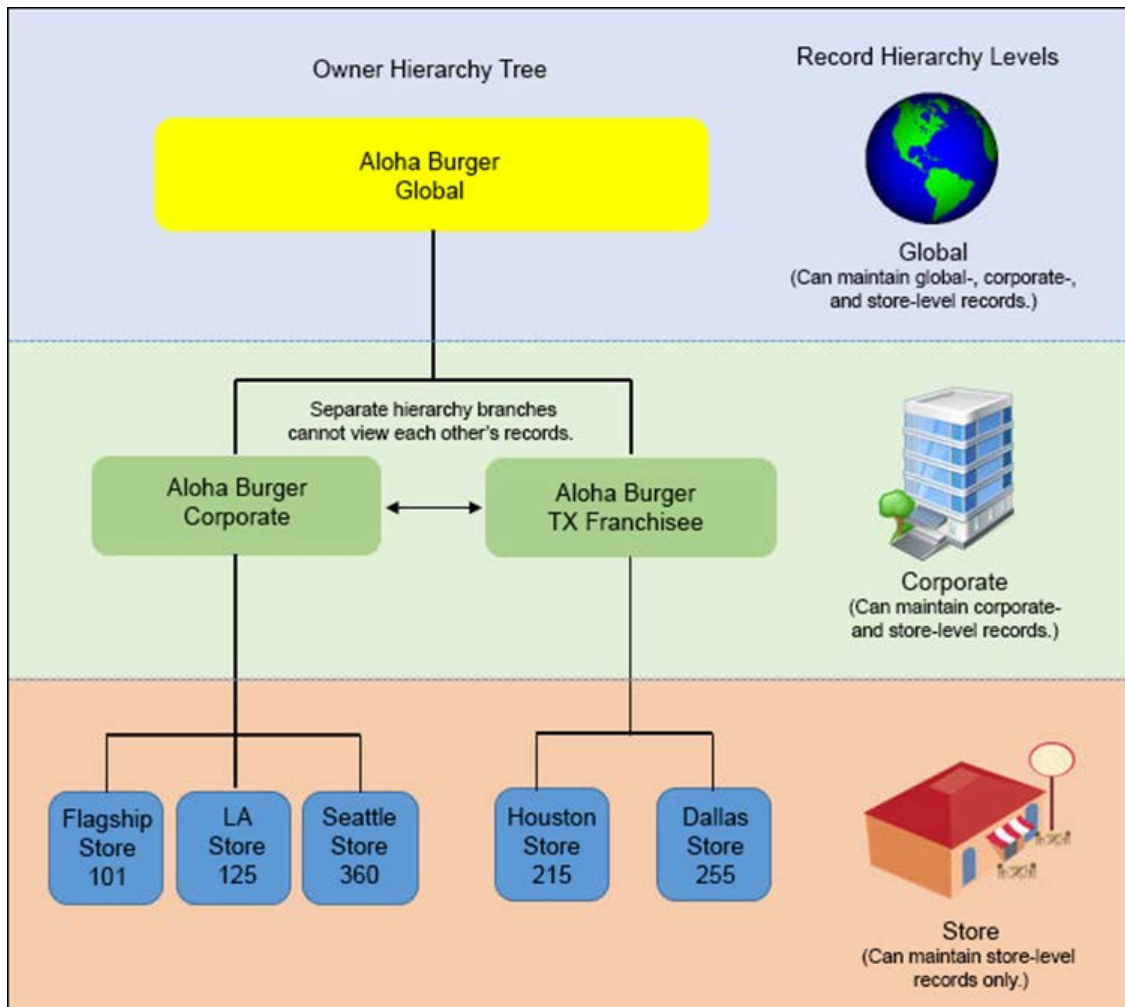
Owner Hierarchy Tree

Record Hierarchy Levels

Aloha Burger
Global

Global
(Can maintain global-, corporate-, and store-level records.)

Separate hierarchy branches cannot view each other's records.

Aloha Burger
Corporate

Aloha Burger
TX Franchisee

Corporate
(Can maintain corporate- and store-level records.)

Flagship Store 101

LA Store 125

Seattle Store 360

Houston Store 215

Dallas Store 255

Store
(Can maintain store-level records only.)